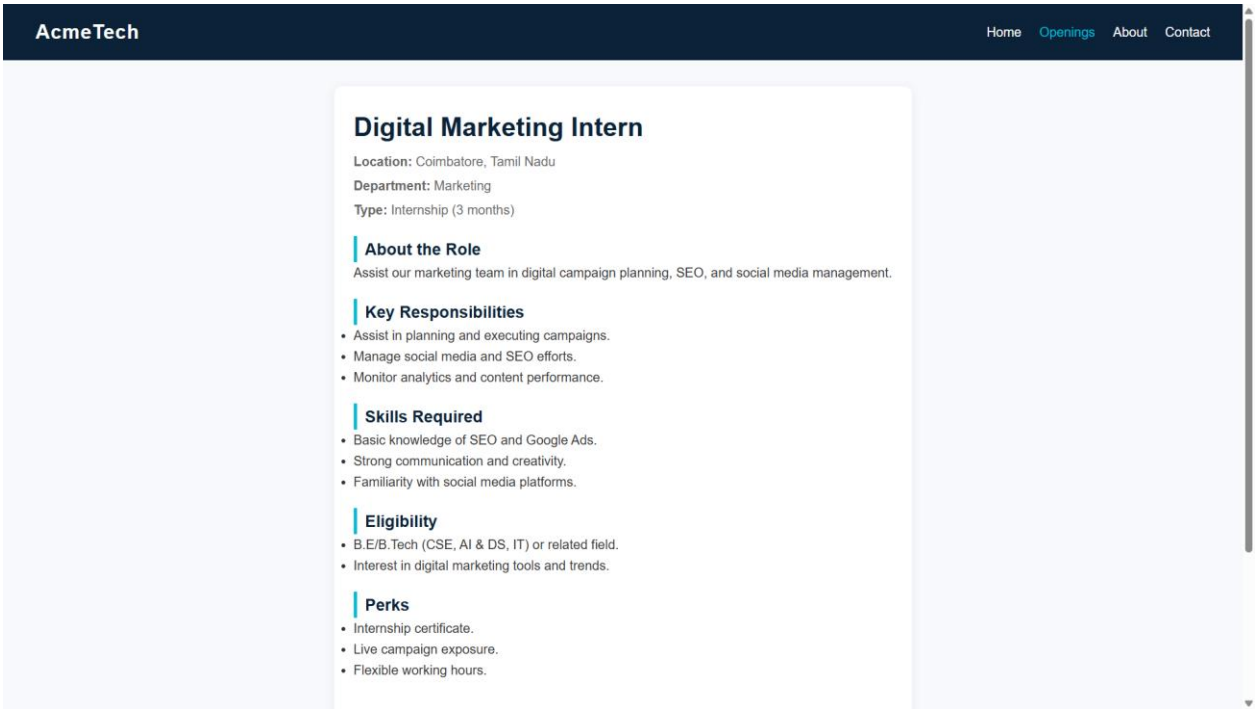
AcmeTech

Home Openings About Contact

# Digital Marketing Intern

**Location:** Coimbatore, Tamil Nadu

**Department:** Marketing

**Type:** Internship (3 months)

## About the Role

Assist our marketing team in digital campaign planning, SEO, and social media management.

## Key Responsibilities

- Assist in planning and executing campaigns.
- Manage social media and SEO efforts.
- Monitor analytics and content performance.

## Skills Required

- Basic knowledge of SEO and Google Ads.
- Strong communication and creativity.
- Familiarity with social media platforms.

## Eligibility

- B.E/B.Tech (CSE, AI & DS, IT) or related field.
- Interest in digital marketing tools and trends.

## Perks

- Internship certificate.
- Live campaign exposure.
- Flexible working hours.